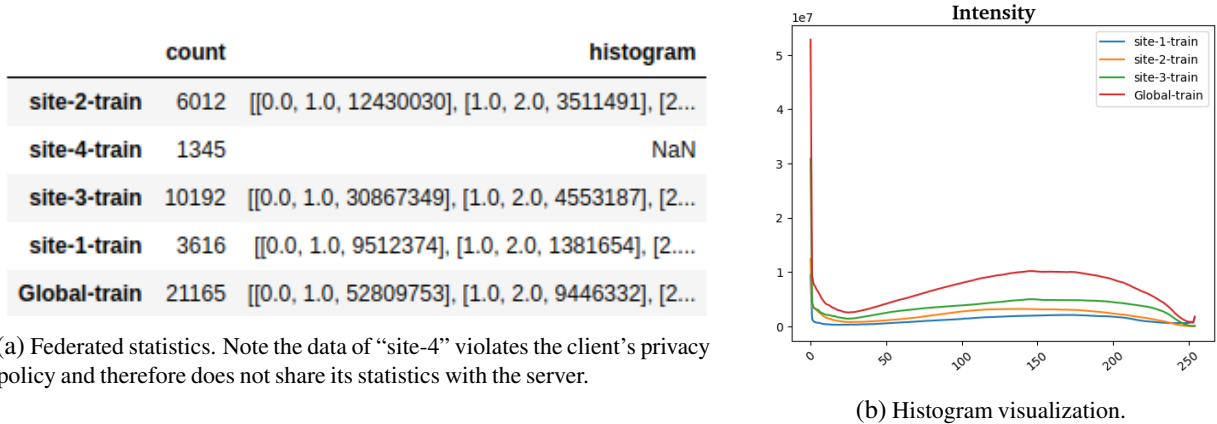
| | count | histogram |
|---|---|---|
| site-2-train | 6012 | [[0.0, 1.0, 12430030], [1.0, 2.0, 3511491], [2... |
| site-4-train | 1345 | NaN |
| site-3-train | 10192 | [[0.0, 1.0, 30867349], [1.0, 2.0, 4553187], [2... |
| site-1-train | 3616 | [[0.0, 1.0, 9512374], [1.0, 2.0, 1381654], [2.... |
| Global-train | 21165 | [[0.0, 1.0, 52809753], [1.0, 2.0, 9446332], [2... |

(a) Federated statistics. Note the data of "site-4" violates the client's privacy policy and therefore does not share its statistics with the server.

Intensity

1e7

5
4
3
2
1
0

0
50
100
150
200
250

site-1-train
site-2-train
site-3-train
Global-train

(b) Histogram visualization.